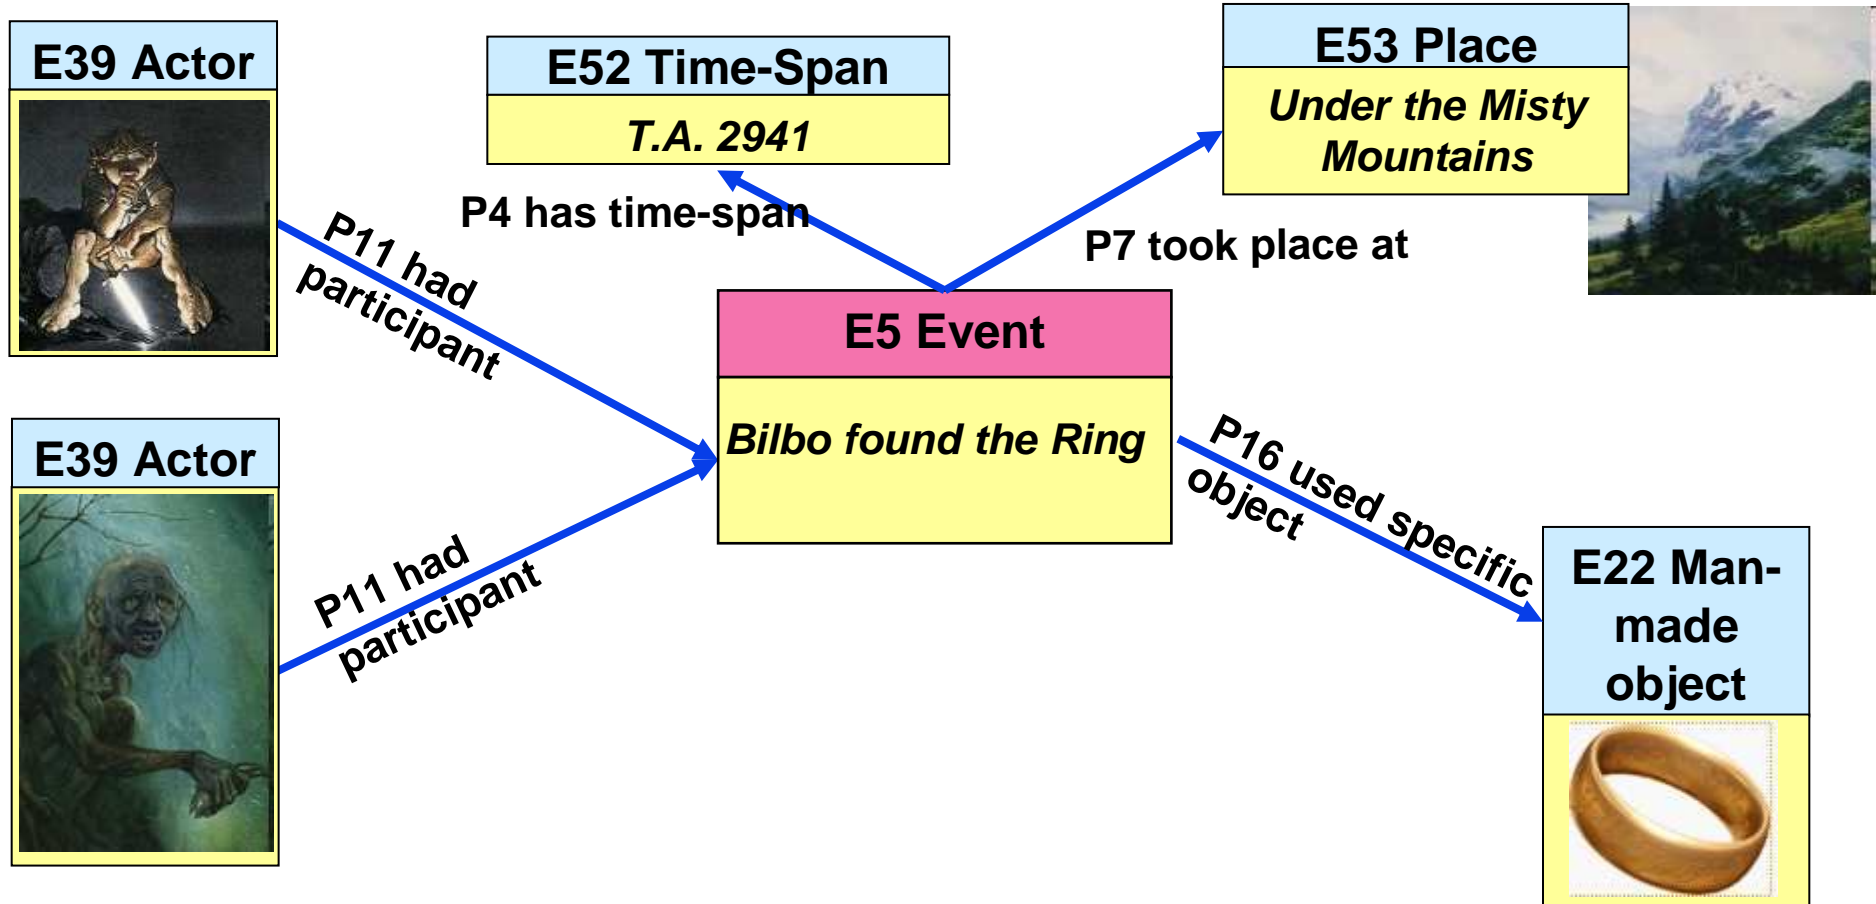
E39 Actor

E52 Time-Span

T.A. 2941

E53 Place

Under the Misty Mountains

P4 has time-span

P11 had participant

P7 took place at

E5 Event

Bilbo found the Ring

E39 Actor

P11 had participant

P16 used specific object

E22 Man-made object